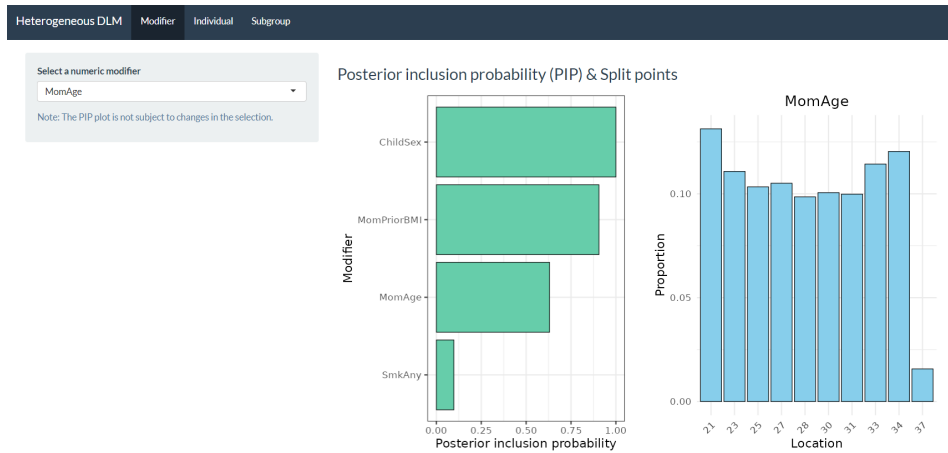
Heterogeneous DLM Modifier Individual Subgroup

Select a numeric modifier

MomAge

Note: The PIP plot is not subject to changes in the selection.

Posterior inclusion probability (PIP) & Split points

ChildSex

MomPriorBMI

MomAge

SmkAny

Modifier

0.00 0.25 0.50 0.75 1.00

Posterior inclusion probability

MomAge

0.10

0.05

0.00

Proportion

21 23 25 27 28 30 31 33 34 37

Location